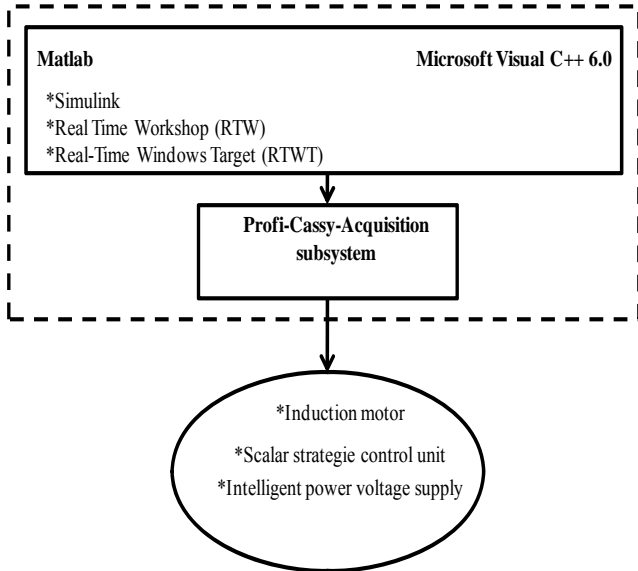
Matlab

Microsoft Visual C++ 6.0

*Simulink
*Real Time Workshop (RTW)
*Real-Time Windows Target (RTWT)

Profi-Cassy-Acquisition subsystem

*Induction motor

*Scalar strategie control unit

*Intelligent power voltage supply